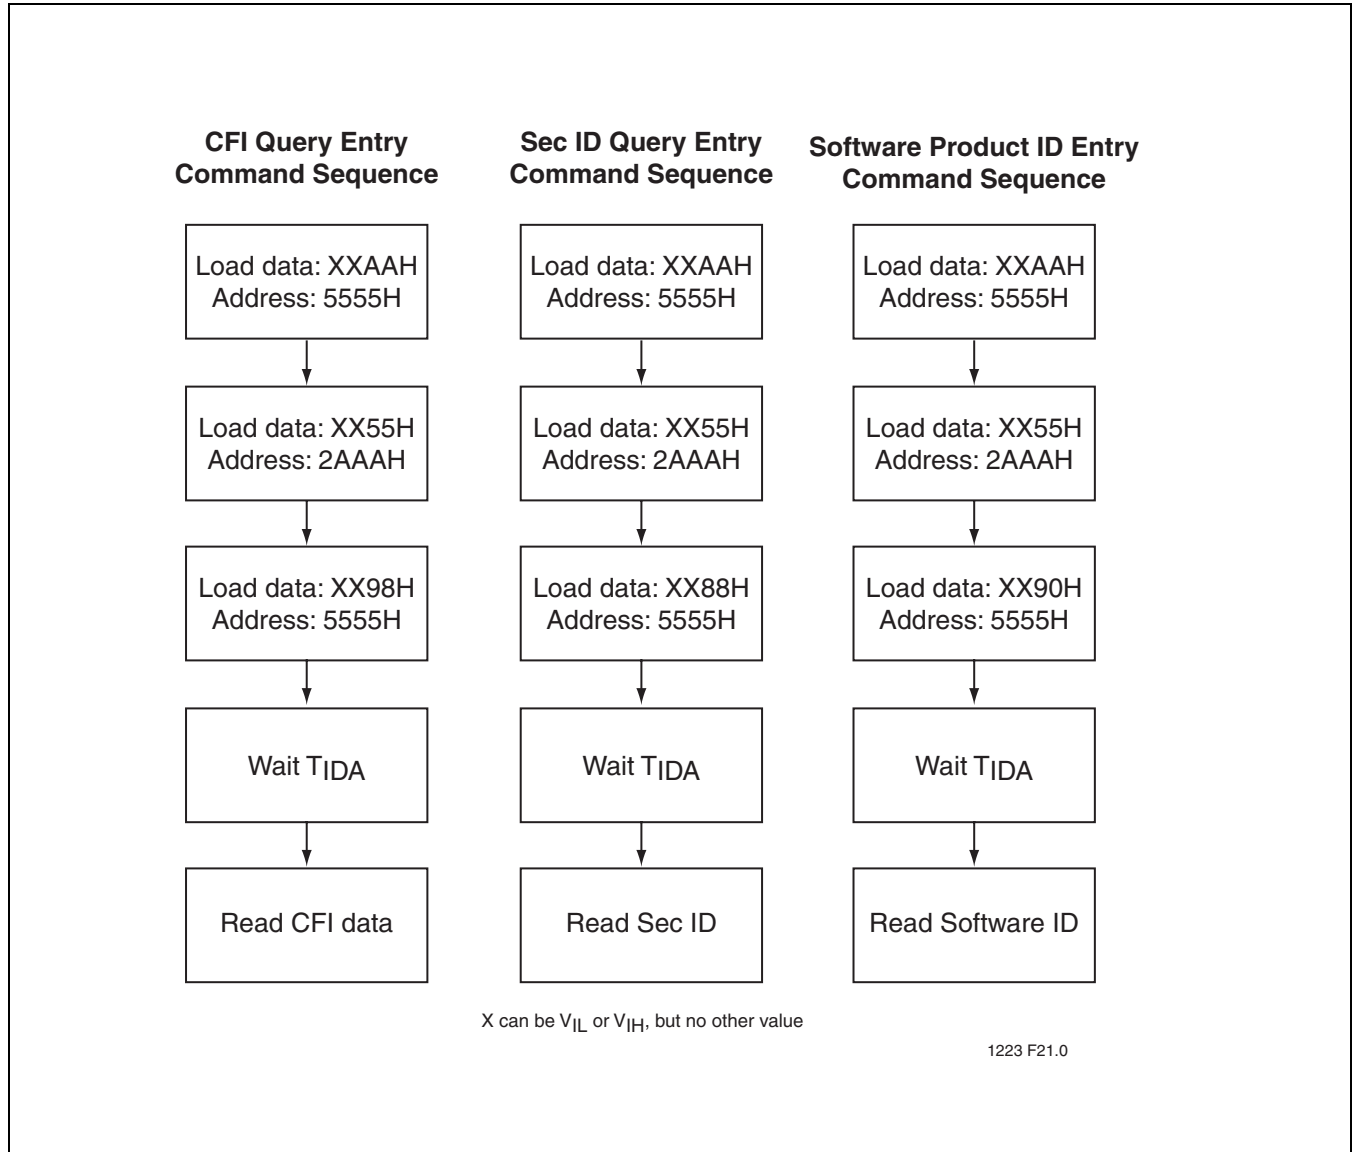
CFI Query Entry Command Sequence

Load data: XXAAH Address: 5555H

Load data: XX55H Address: 2AAAH

Load data: XX98H Address: 5555H

Wait $T_{IDA}$

Read CFI data

Sec ID Query Entry Command Sequence

Load data: XXAAH Address: 5555H

Load data: XX55H Address: 2AAAH

Load data: XX88H Address: 5555H

Wait $T_{IDA}$

Read Sec ID

Software Product ID Entry Command Sequence

Load data: XXAAH Address: 5555H

Load data: XX55H Address: 2AAAH

Load data: XX90H Address: 5555H

Wait $T_{IDA}$

Read Software ID

X can be $V_{IL}$ or $V_{IH}$, but no other value

1223 F21.0